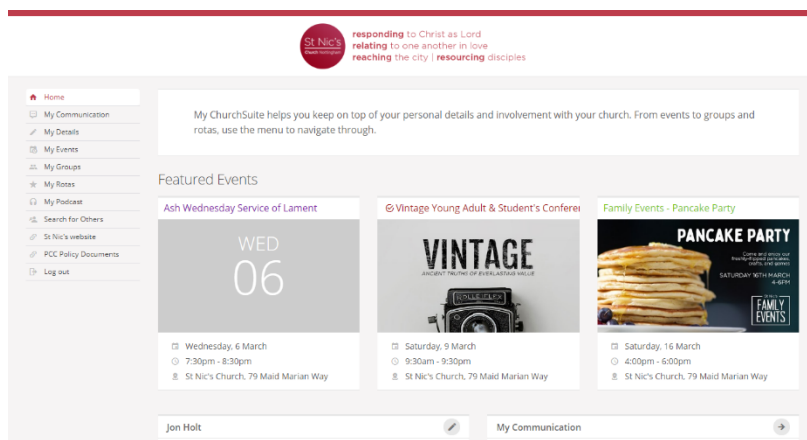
St Nic's Church Nottingham

responding to Christ as Lord
relating to one another in love
reaching the city | resourcing disciples

Home
My Communication
My Details
My Events
My Groups
My Rotas
My Podcast
Search for Others
St Nic's website
PCC Policy Documents
Log out

My ChurchSuite helps you keep on top of your personal details and involvement with your church. From events to groups and rotas, use the menu to navigate through.

Featured Events

Ash Wednesday Service of Lament

WED
06

Wednesday, 6 March
7:30pm - 8:30pm
St Nic's Church, 79 Maid Marian Way

Vintage Young Adult & Student's Conferer

VINTAGE
ANCIENT TRUTHS OF EVERLASTING VALUE

Saturday, 9 March
9:30am - 9:30pm
St Nic's Church, 79 Maid Marian Way

Family Events - Pancake Party

PANCAKE PARTY
Come and enjoy our freshly-flipped pancakes, crafts, and games
SATURDAY 16TH MARCH
4-6PM
FAMILY EVENTS

Saturday, 16 March
4:00pm - 6:00pm
St Nic's Church, 79 Maid Marian Way

Jon Holt

My Communication